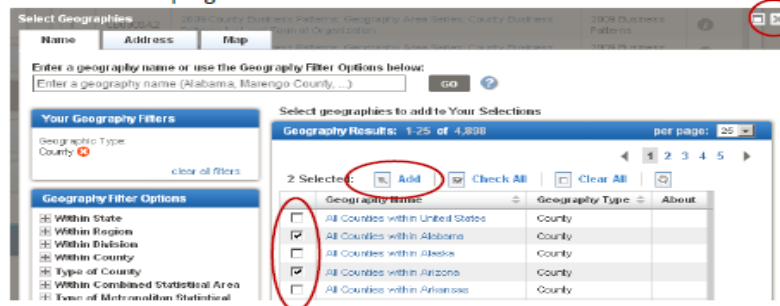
Select Geographies

2008 County Business Patterns: Geography Area Series: County Business ... Type of Organization

2008 Business Patterns

Name | Address | Map

Enter a geography name or use the Geography Filter Options below:

Enter a geography name (Alabama, Marengo County, ...)

GO

Your Geography Filters

Geographic Type:
County

clear all filters

Geography Filter Options

Within State
Within Region
Within Division
Within County
Type of County
Within Combined Statistical Area
Type of Metropolitan Statistical

Select geographies to add to Your Selections

Geography Results: 1-25 of 4,808

per page: 25

1 2 3 4 5

2 Selected: Add | Check All | Clear All

| | Geography Name | Geography Type | About |
|---|---|---|---|
| ☐ | All Counties within United States | County | |
| ☑ | All Counties within Alabama | County | |
| ☐ | All Counties within Alaska | County | |
| ☑ | All Counties within Arizona | County | |
| ☐ | All Counties within Arkansas | County | |